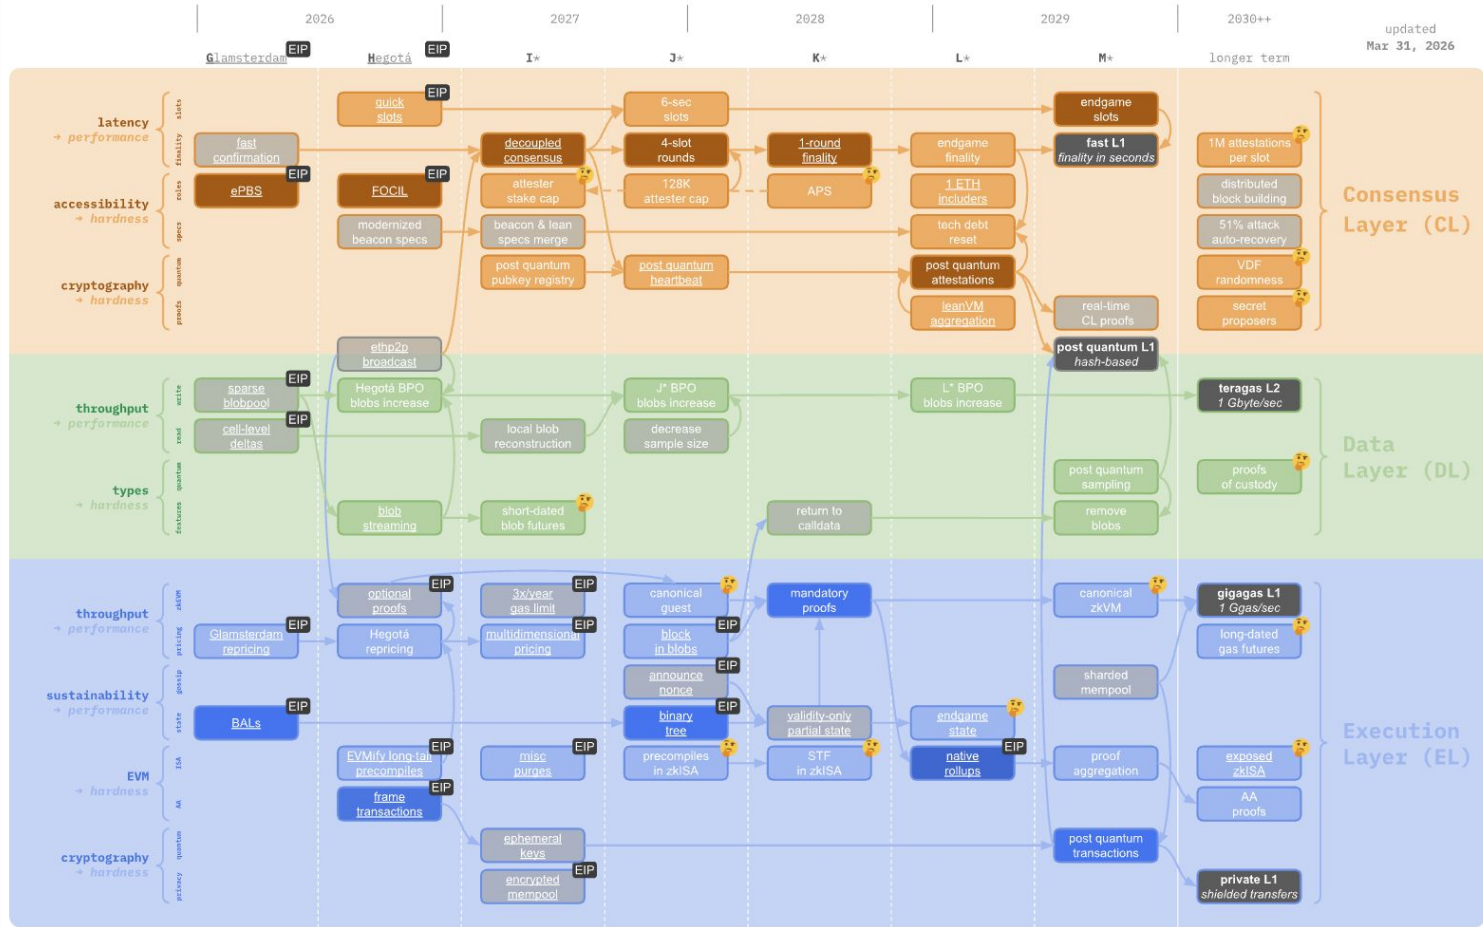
2026 2027 2028 2029 2030++

updated
Mar 31, 2026

Glamsterdam EIP | Hegotá EIP | I* | J* | K* | L* | M* | longer term

latency → performance
slots
finality
accessibility → hardness
roles
specs
cryptography → hardness
quantum
proofs

quick slots EIP
fast confirmation
ePBS EIP
FOCIL EIP
modernized beacon specs
decoupled consensus
attester stake cap 🤔
beacon & lean specs merge
post quantum pubkey registry
6-sec slots
4-slot rounds
128K attester cap
post quantum heartbeat
1-round finality
APS 🤔
endgame finality
1 ETH includers
tech debt reset
post quantum attestations
leanVM aggregation
endgame slots
fast L1 finality in seconds
real-time CL proofs
post quantum L1 hash-based
1M attestations per slot 🤔
distributed block building
51% attack auto-recovery
VDF randomness 🤔
secret proposers 🤔

Consensus Layer (CL)

throughput → performance
write
read
types → hardness
quantum
features

ethp2p broadcast
sparse blobpool EIP
cell-level deltas EIP
Hegotá BPO blobs increase
blob streaming
local blob reconstruction
short-dated blob futures 🤔
J* BPO blobs increase
decrease sample size
return to calldata
L* BPO blobs increase
post quantum sampling
remove blobs
teragas L2 1 Gbyte/sec
proofs of custody 🤔

Data Layer (DL)

throughput → performance
zkEVM
pricing
sustainability → performance
gossip
state
EVM → hardness
ISA
AA
cryptography → hardness
quantum
privacy

optional proofs EIP
Glamsterdam repricing EIP
Hegotá repricing
BALs EIP
EVMify long-tail precompiles EIP
frame transactions EIP
3x/year gas limit EIP
multidimensional pricing EIP
misc purges EIP
ephemeral keys
encrypted mempool EIP
canonical guest 🤔
block in blobs EIP
announce nonce EIP
binary tree EIP
precompiles in zkISA 🤔
mandatory proofs
validity-only partial state
STF in zkISA 🤔
endgame state 🤔
native rollups EIP
canonical zkVM 🤔
sharded mempool
proof aggregation
post quantum transactions
gigagas L1 1 Ggas/sec
long-dated gas futures 🤔
exposed zkISA 🤔
AA proofs
private L1 shielded transfers

Execution Layer (EL)